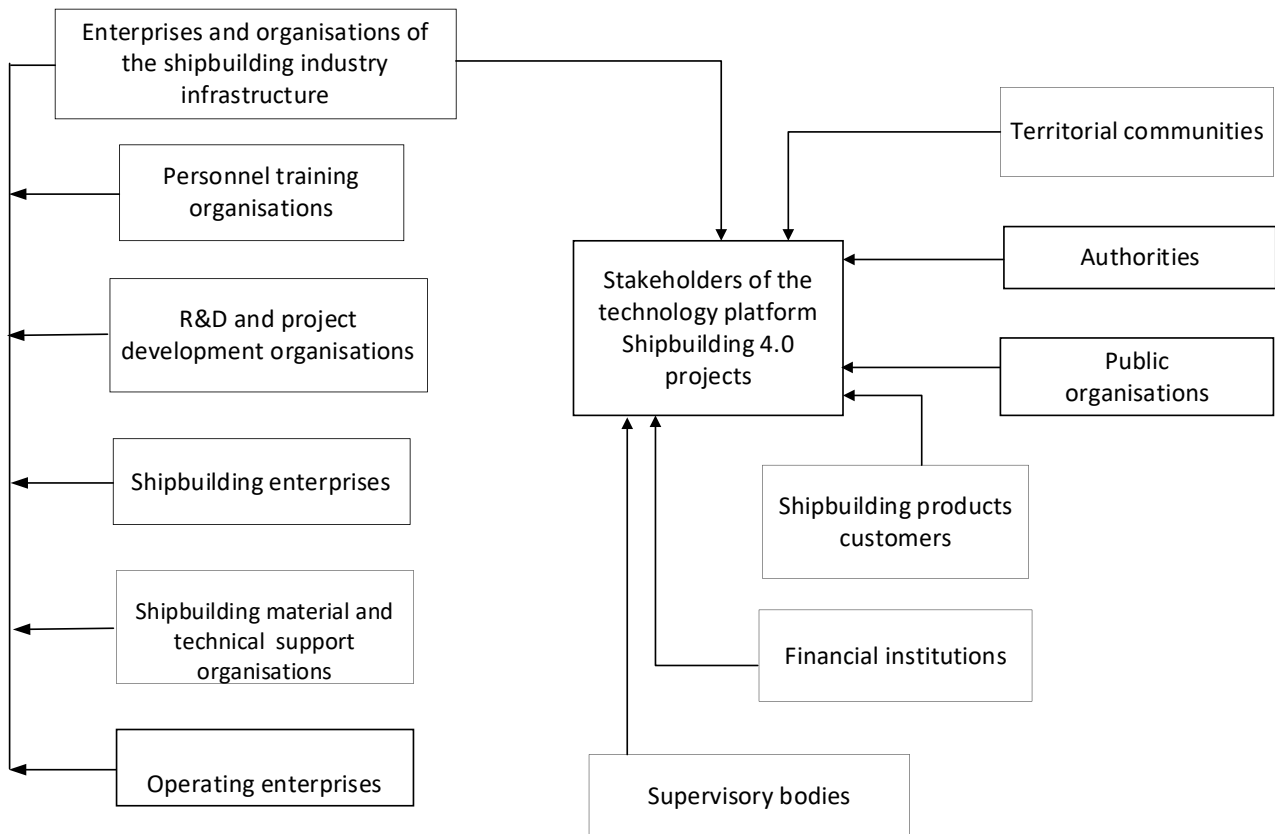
Enterprises and organisations of the shipbuilding industry infrastructure

Personnel training organisations

R&D and project development organisations

Shipbuilding enterprises

Shipbuilding material and technical support organisations

Operating enterprises

Territorial communities

Stakeholders of the technology platform Shipbuilding 4.0 projects

Authorities

Public organisations

Shipbuilding products customers

Financial institutions

Supervisory bodies